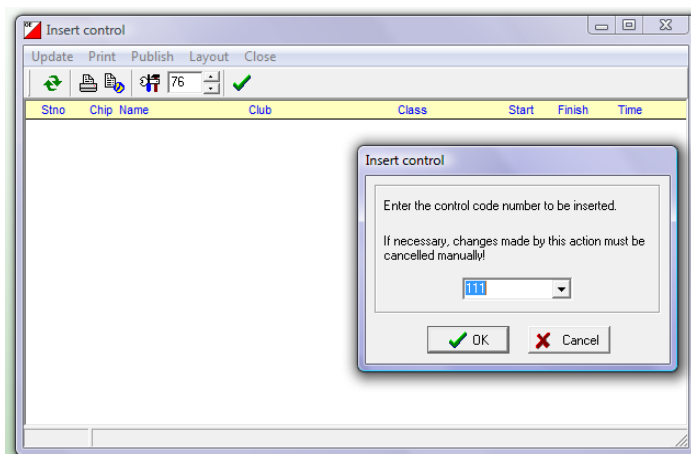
Insert control

Update Print Publish Layout Close

76

| Stno | Chip | Name | Club | Class | Start | Finish | Time |
|---|---|---|---|---|---|---|---|

Insert control

Enter the control code number to be inserted.

If necessary, changes made by this action must be cancelled manually!

111

OK

Cancel